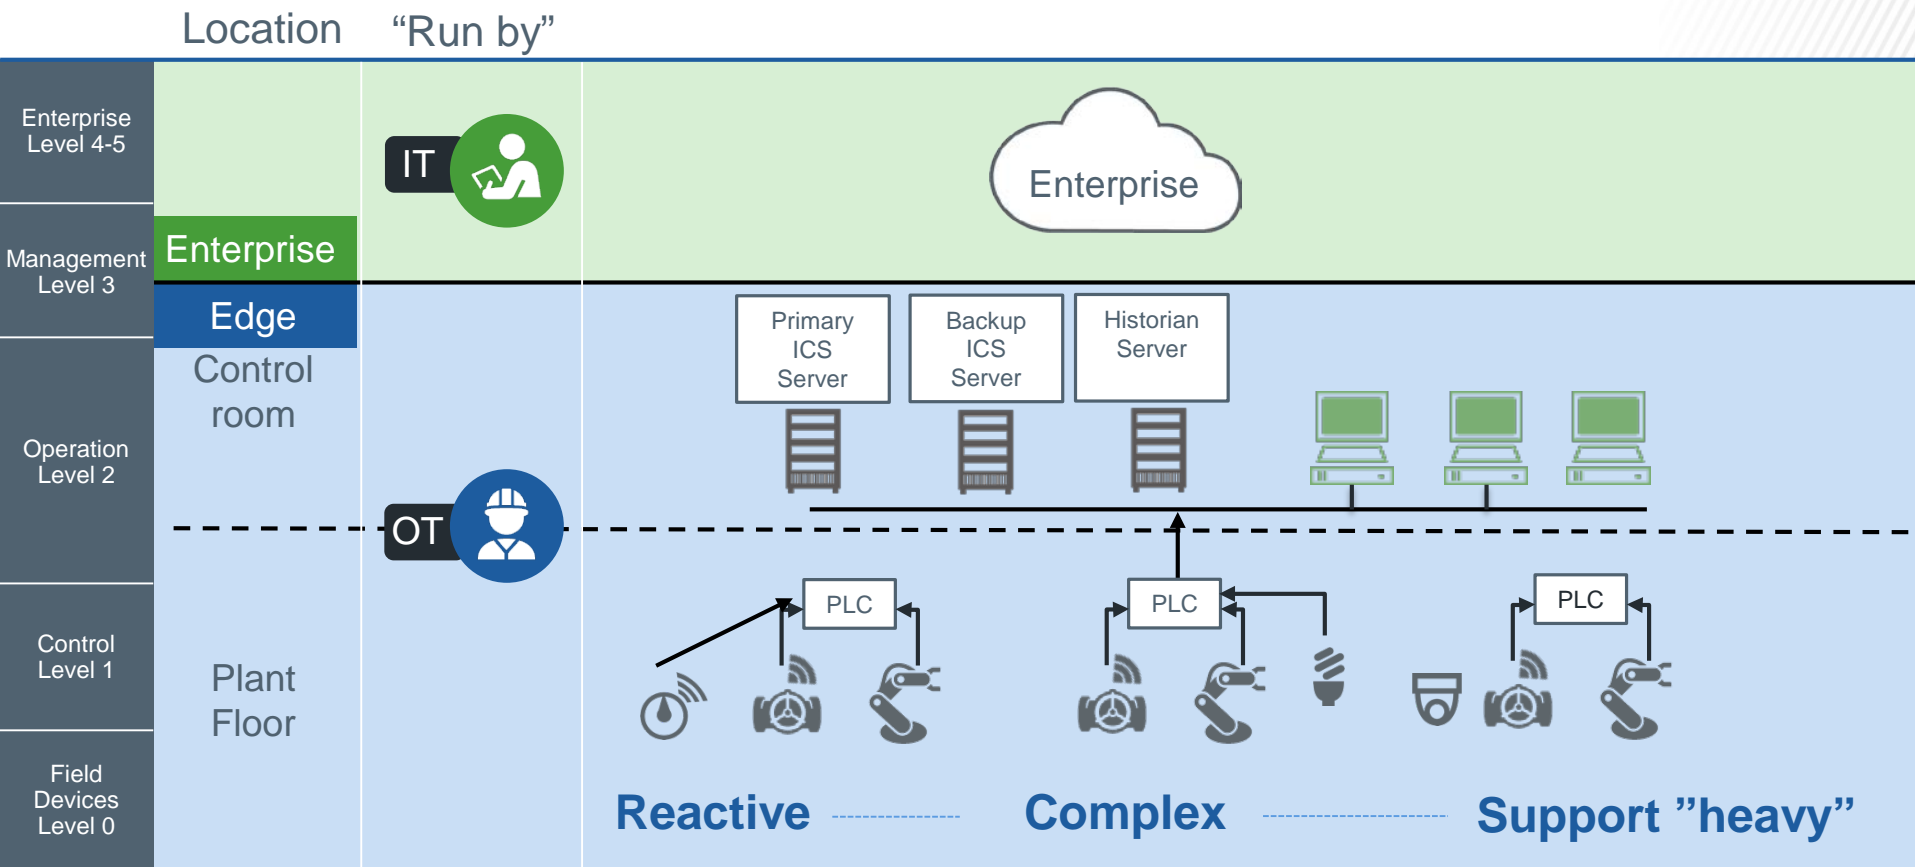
Location “Run by”

Enterprise Level 4-5

Management Level 3

Operation Level 2

Control Level 1

Field Devices Level 0

Enterprise

Edge

Control room

Plant Floor

IT

OT

Enterprise

Primary ICS Server

Backup ICS Server

Historian Server

PLC

PLC

PLC

Reactive

Complex

Support ”heavy”